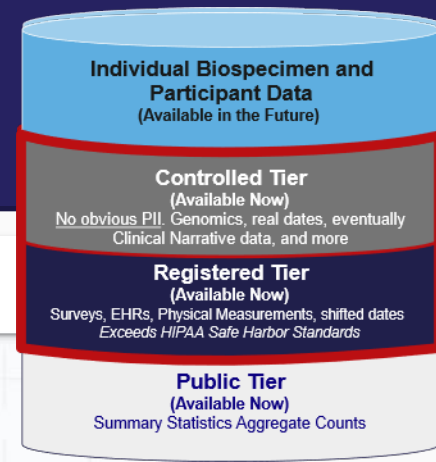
Individual Biospecimen and Participant Data
(Available in the Future)

Controlled Tier
(Available Now)
No obvious PII. Genomics, real dates, eventually Clinical Narrative data, and more

Registered Tier
(Available Now)
Surveys, EHRs, Physical Measurements, shifted dates
Exceeds HIPAA Safe Harbor Standards

Public Tier
(Available Now)
Summary Statistics Aggregate Counts